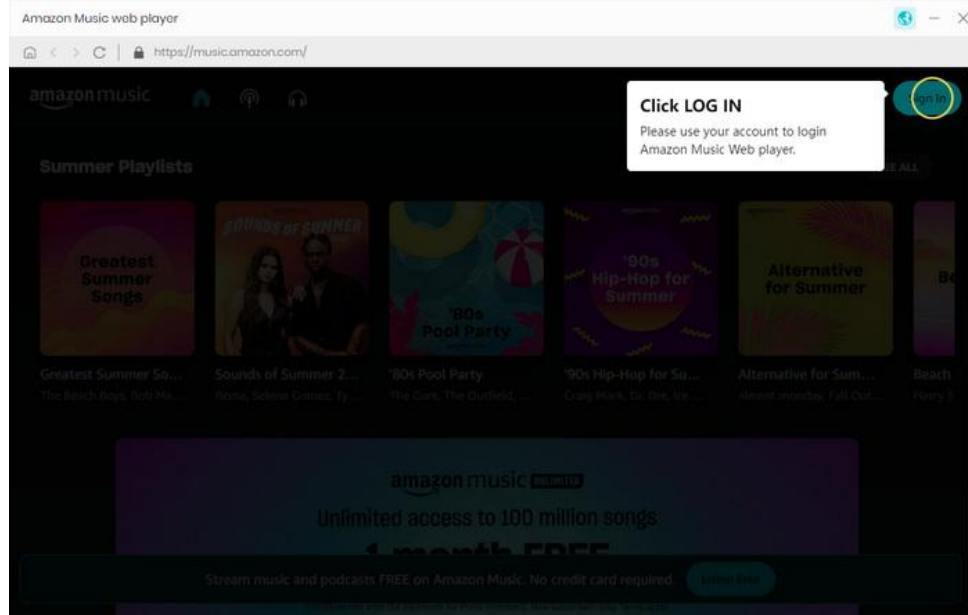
Amazon Music web player

https://music.amazon.com/

amazon music

Click LOG IN

Please use your account to login Amazon Music Web player.

Sign In

Summer Playlists

SEE ALL

Greatest Summer Songs

SOUNDS of SUMMER

'80s Pool Party

'90s Hip-Hop for Summer

Alternative for Summer

Greatest Summer So...

The Beach Boys, Bob Ma...

Sounds of Summer 2...

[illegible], Selena Gomez, Ty...

'80s Pool Party

The Cars, The Outfield, ...

'90s Hip-Hop for Su...

Craig Mack, Dr. Dre, Ice...

Alternative for Sum...

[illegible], Fall Out...

Beach

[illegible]

amazon music UNLIMITED

Unlimited access to 100 million songs

1 month FREE

Stream music and podcasts FREE on Amazon Music. No credit card required.

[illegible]